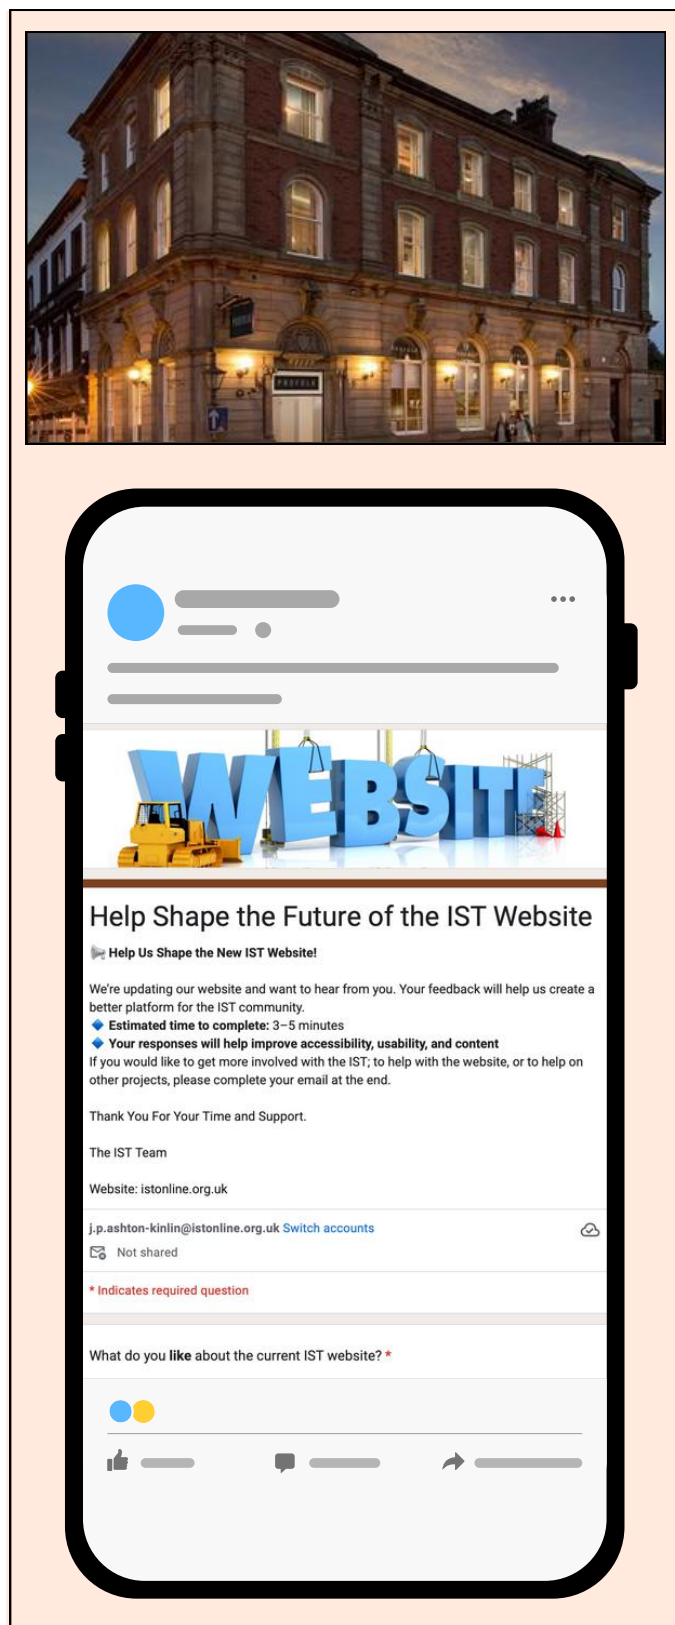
WEBSITE

Help Shape the Future of the IST Website

📢 Help Us Shape the New IST Website!

We're updating our website and want to hear from you. Your feedback will help us create a better platform for the IST community.
🔷 Estimated time to complete: 3–5 minutes
🔷 Your responses will help improve accessibility, usability, and content
If you would like to get more involved with the IST; to help with the website, or to help on other projects, please complete your email at the end.

Thank You For Your Time and Support.

The IST Team

Website: istonline.org.uk

j.p.ashton-kinlin@istonline.org.uk Switch accounts
Not shared

* Indicates required question

What do you like about the current IST website? *